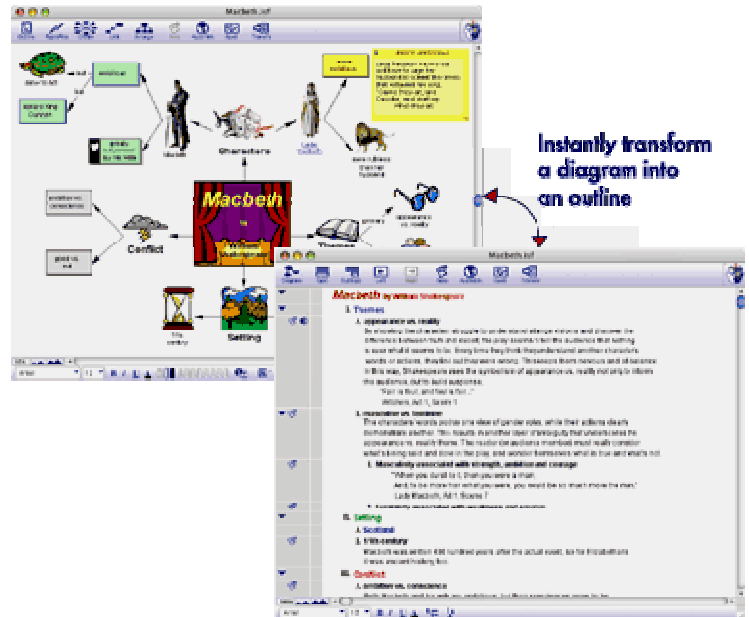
Macbeth.isf

Macbeth

Characters

Conflict

Setting

Themes

Instantly transform a diagram into an outline

Macbeth.isf

Macbeth by William Shakespeare

I. Themes

A. appearance vs. reality

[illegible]

"Fair is foul, and foul is fair..."

Witches, Act 1, Scene 1

B. masculine vs. feminine

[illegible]

1. Masculinity associated with strength, ambition and courage

"When you durst do it, then you were a man;

And, to be more than what you were, you would be so much more the man."

Lady Macbeth, Act 1, Scene 7

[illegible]

II. Setting

A. Scotland

B. 11th century

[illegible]

III. Conflict

A. ambition vs. conscience

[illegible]

Arial